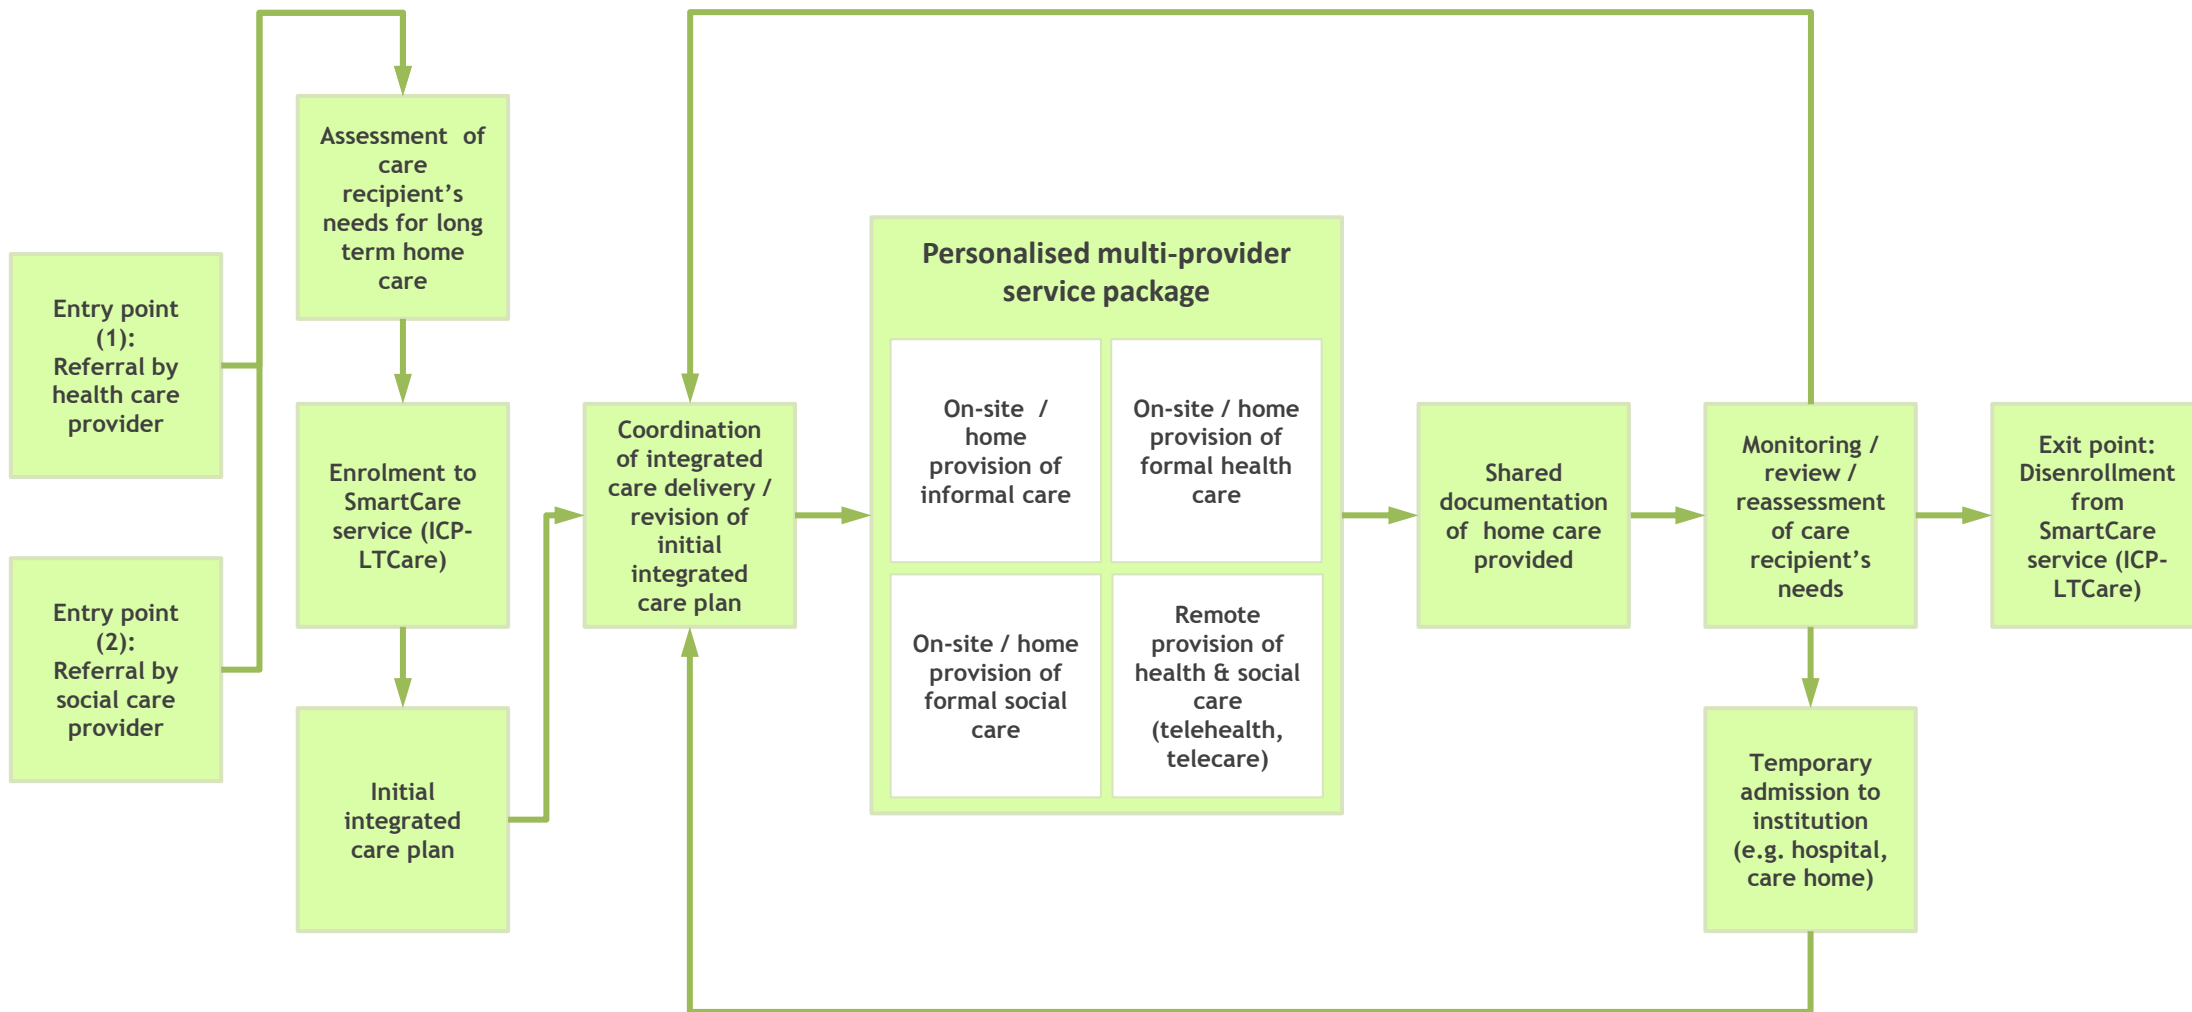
Entry point (1): Referral by health care provider

Entry point (2): Referral by social care provider

Assessment of care recipient's needs for long term home care

Enrolment to SmartCare service (ICP-LTCare)

Initial integrated care plan

Coordination of integrated care delivery / revision of initial integrated care plan

Personalised multi-provider service package

On-site / home provision of informal care

On-site / home provision of formal health care

On-site / home provision of formal social care

Remote provision of health & social care (telehealth, telecare)

Shared documentation of home care provided

Monitoring / review / reassessment of care recipient's needs

Exit point: Disenrollment from SmartCare service (ICP-LTCare)

Temporary admission to institution (e.g. hospital, care home)